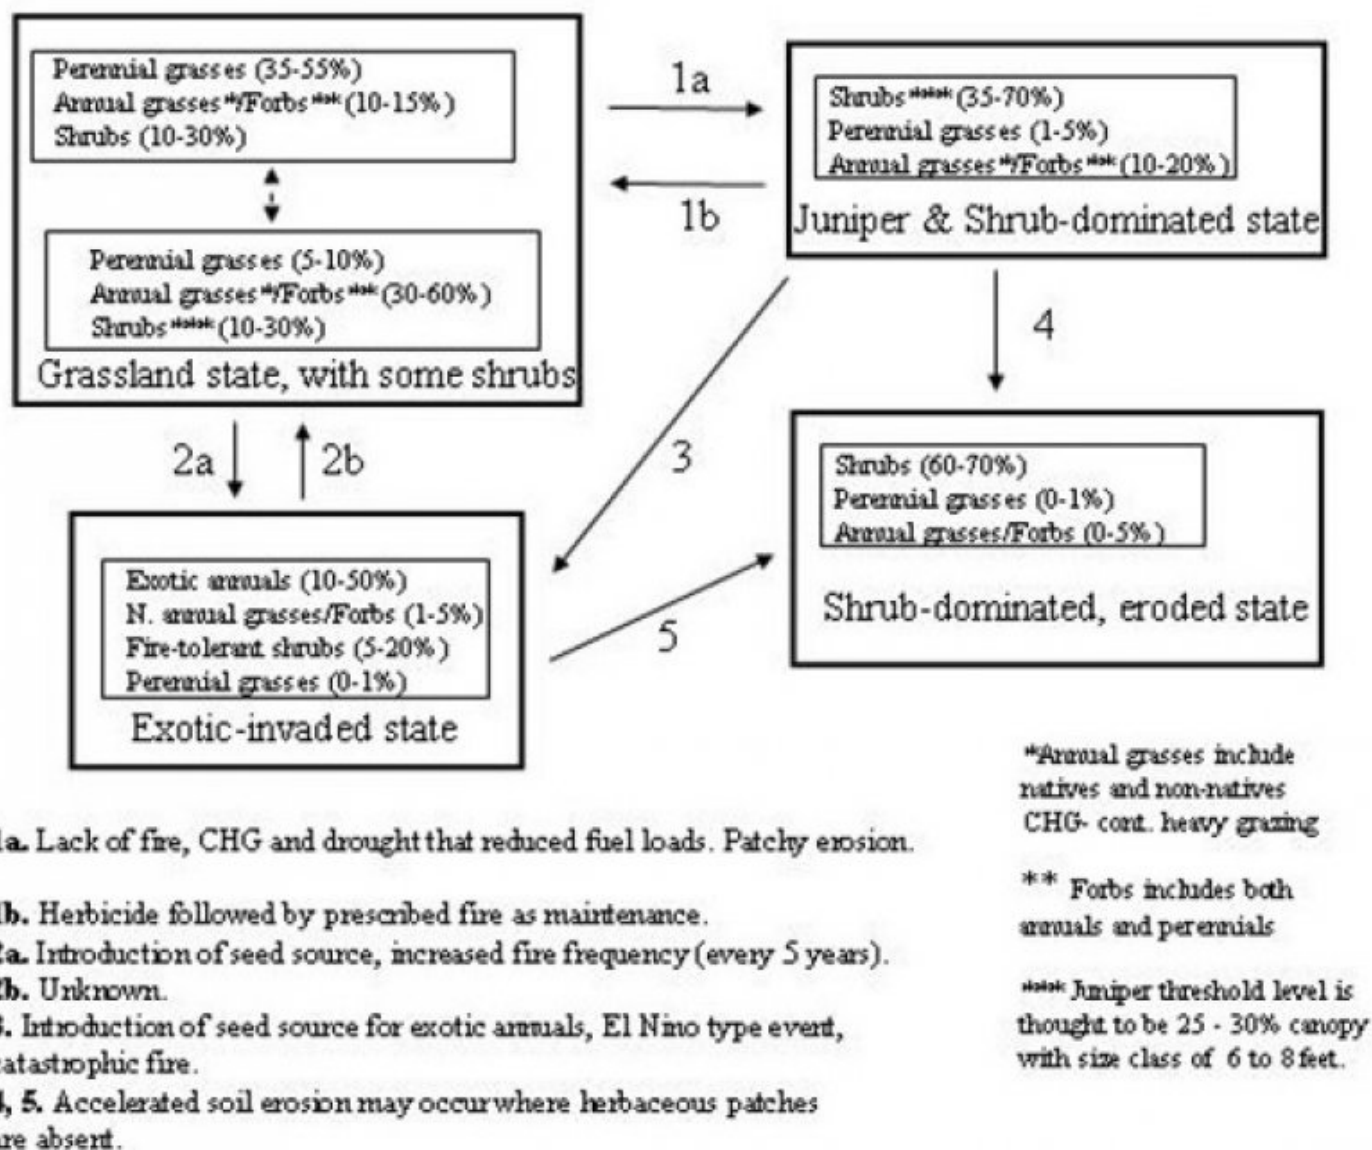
Perennial grasses (35-55%)
Annual grasses*/Forbs** (10-15%)
Shrubs (10-30%)

Perennial grasses (5-10%)
Annual grasses*/Forbs** (30-60%)
Shrubs**** (10-30%)

Grassland state, with some shrubs

1a

1b

Shrubs**** (35-70%)
Perennial grasses (1-5%)
Annual grasses*/Forbs** (10-20%)

Juniper & Shrub-dominated state

4

3

2a

2b

Exotic annuals (10-50%)
N. annual grasses/Forbs (1-5%)
Fire-tolerant shrubs (5-20%)
Perennial grasses (0-1%)

Exotic-invaded state

5

Shrubs (60-70%)
Perennial grasses (0-1%)
Annual grasses/Forbs (0-5%)

Shrub-dominated, eroded state

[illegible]a. Lack of fire, CHG and drought that reduced fuel loads. Patchy erosion.

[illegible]b. Herbicide followed by prescribed fire as maintenance.
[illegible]a. Introduction of seed source, increased fire frequency (every 5 years).
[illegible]b. Unknown.
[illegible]. Introduction of seed source for exotic annuals, El Nino type event, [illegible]atastrophic fire.
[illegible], 5. Accelerated soil erosion may occur where herbaceous patches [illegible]re absent.

*Annual grasses include natives and non-natives
CHG- cont. heavy grazing

** Forbs includes both annuals and perennials

**** Juniper threshold level is thought to be 25 - 30% canopy with size class of 6 to 8 feet.